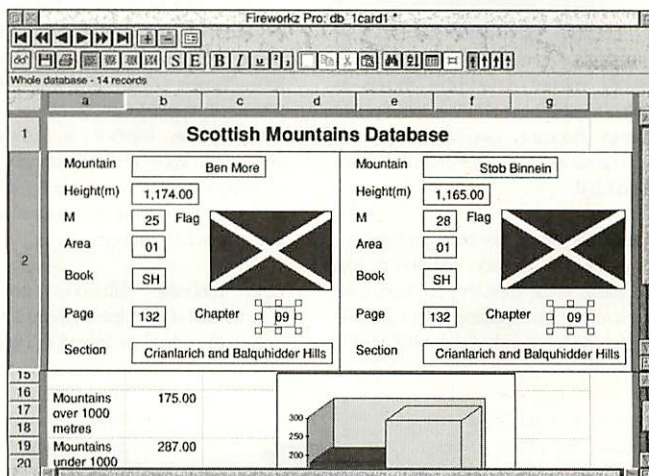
Fireworkz Pro: db_1card1 *

S E B I

Whole database - 14 records

| | a | b | c | d | e | f | g |
|---|---|---|---|---|---|---|---|
| 1 | Scottish Mountains Database | | | | | | |

Mountain Ben More
Height(m) 1,174.00
M 25 Flag
Area 01
Book SH
Page 132 Chapter 09
Section Crianlarich and Balquhidder Hills

Mountain Stob Binnein
Height(m) 1,165.00
M 28 Flag
Area 01
Book SH
Page 132 Chapter 09
Section Crianlarich and Balquhidder Hills

2

15
16
17
18
19
20

Mountains over 1000 metres 175.00

Mountains under 1000 287.00

300
250
200